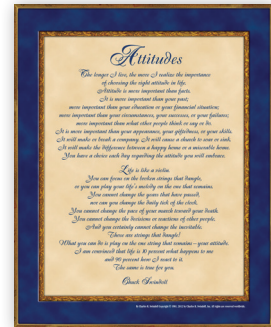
Attitudes

The longer I live, the more I realize the importance of choosing the right attitude in life. Attitude is more important than facts. It is more important than your past; more important than your education or your financial situation; more important than your circumstances, your successes, or your failures; more important than what other people think or say or do. It is more important than your appearance, your giftedness, or your skills. It will make or break a company. It will cause a church to soar or sink. It will make the difference between a happy home or a miserable home. You have a choice each day regarding the attitude you will embrace.

Life is like a violin. You can focus on the broken strings that dangle, or you can play your life's melody on the one that remains. You cannot change the years that have passed, nor can you change the daily tick of the clock. You cannot change the pace of your march toward your death. You cannot change the decisions or reactions of other people. And you certainly cannot change the inevitable. Those are strings that dangle! What you can do is play on the one string that remains—your attitude. I am convinced that life is 10 percent what happens to me and 90 percent how I react to it. The same is true for you.

Chuck Swindoll

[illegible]